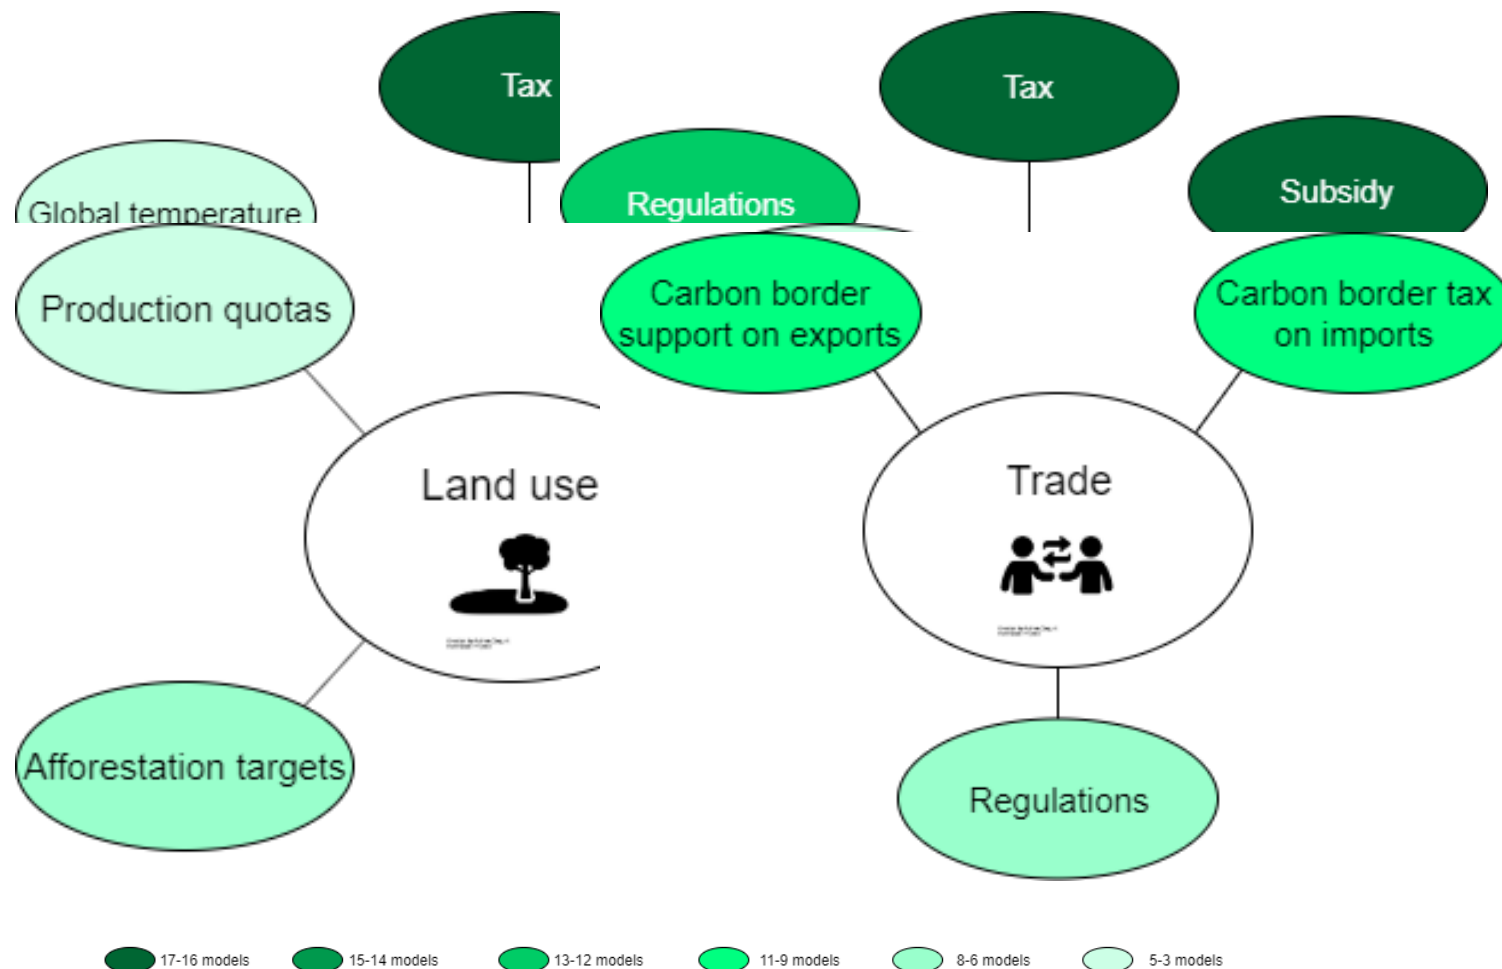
Tax

Global temperature

Regulations

Tax

Subsidy

Production quotas

Carbon border support on exports

Carbon border tax on imports

Land use

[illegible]

Trade

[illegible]

Afforestation targets

Regulations

17-16 models 15-14 models 13-12 models 11-9 models 8-6 models 5-3 models